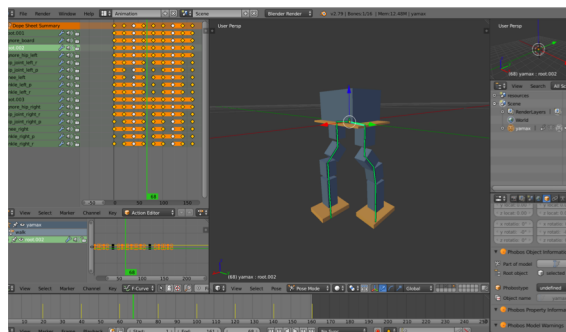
File Render Window Help Animation Scene Blender Render v2.79 | Bones:1/16 | Mem:12.48M | yamax

Dope Sheet Summary
root.001
move_board
root.002
move_hip_left
hip_joint_left_r
hip_joint_left_p
rise_left
knee_left_p
rise_left_p
ankle_left_p
root.003
move_hip_right
hip_joint_right_r
hip_joint_right_p
rise_right
knee_right_p
ankle_right_p

View Select Marker Channel Key Action Editor
yamax
walk
root.002

View Select Marker Channel Key F-Curve

User Persp
(68) yamax : root.002

View Select Pose Pose Mode Global

User Persp
(68) yamax : root.002

View Search All Scenes
Scene
RenderLayers
World
yamax

Phobos Object Information
Part of model
Root object
Phobotype undefined
Object name
Phobos Property Information
Phobos Model Warnings

0 10 20 30 40 50 60 70 80 90 100 110 120 130 140 150 160 170 180 190 200 210 220 230 240 250